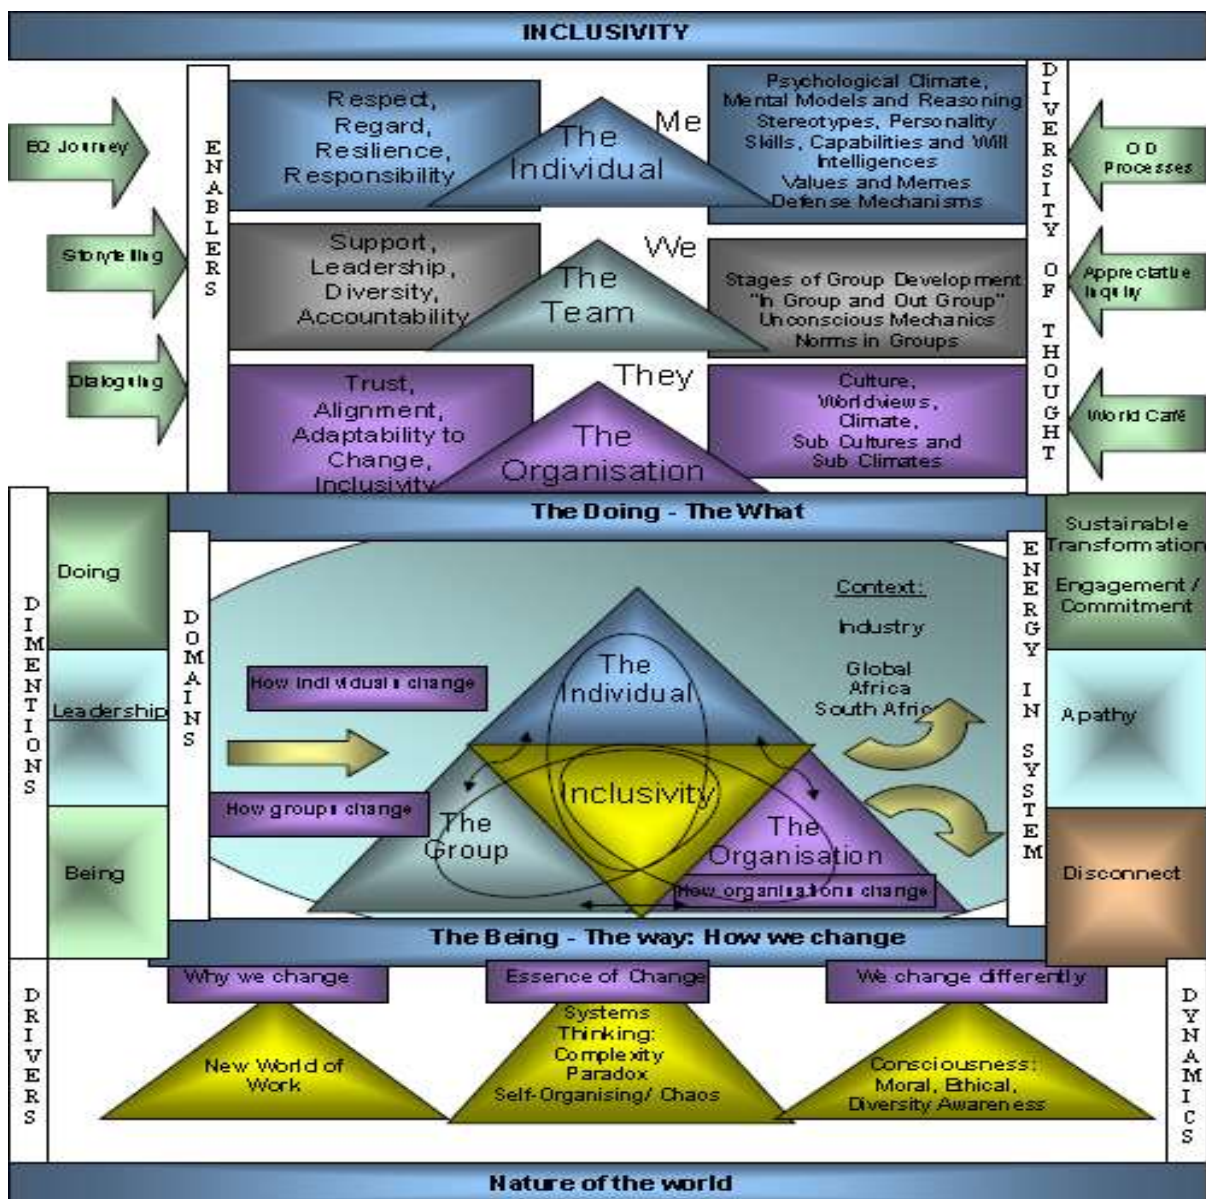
INCLUSIVITY

EQ Journey

Storytelling

Dialoguing

ENABLERS

Respect, Regard, Resilience, Responsibility

The Individual

Me

Psychological Climate, Mental Models and Reasoning Stereotypes, Personality Skills, Capabilities and Will Intelligences Values and Memes Defense Mechanisms

Support, Leadership, Diversity, Accountability

The Team

We

Stages of Group Development "In Group and Out Group" Unconscious Mechanics Norms in Groups

Trust, Alignment, Adaptability to Change, Inclusivity

The Organisation

They

Culture, Worldviews, Climate, Sub Cultures and Sub Climates

DIVERSITY OF THOUGHT

OD Processes

Appreciative Inquiry

World Café

DIMENTIONS

Doing

Leadership

Being

The Doing - The What

DOMAINS

How individuals change

How groups change

The Individual

Inclusivity

The Group

The Organisation

How organisations change

Context:

Industry

Global Africa South Afric

ENERGY IN SYSTEM

Sustainable Transformation

Engagement / Commitment

Apathy

Disconnect

The Being - The way: How we change

DRIVERS

Why we change

New World of Work

Essence of Change

Systems Thinking: Complexity Paradox Self-Organising/ Chaos

We change differently

Consciousness: Moral, Ethical, Diversity Awareness

DYNAMICS

Nature of the world